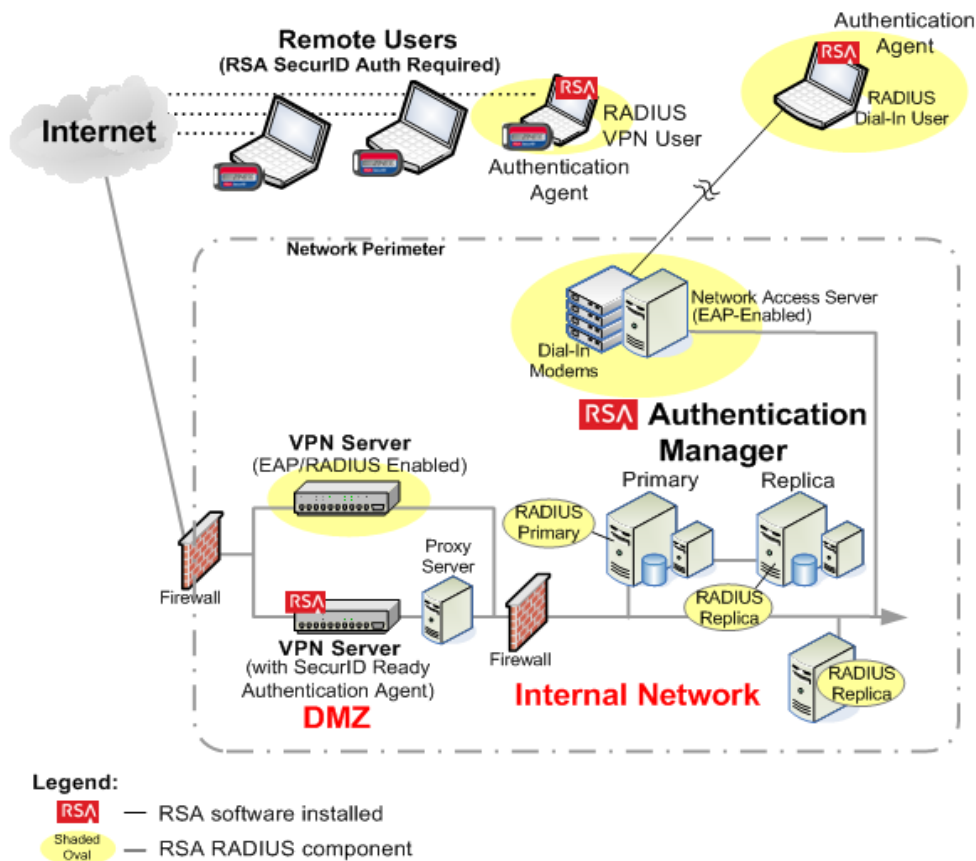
Remote Users
(RSA SecurID Auth Required)

Internet

RSA

RADIUS VPN User

Authentication Agent

Authentication Agent

RSA

RADIUS Dial-In User

Network Perimeter

Network Access Server (EAP-Enabled)

Dial-In Modems

RSA Authentication Manager

VPN Server
(EAP/RADIUS Enabled)

Primary

Replica

RADIUS Primary

Proxy Server

Firewall

RSA

VPN Server
(with SecurID Ready Authentication Agent)

Firewall

RADIUS Replica

RADIUS Replica

DMZ

Internal Network

Legend:

RSA — RSA software installed

Shaded Oval — RSA RADIUS component